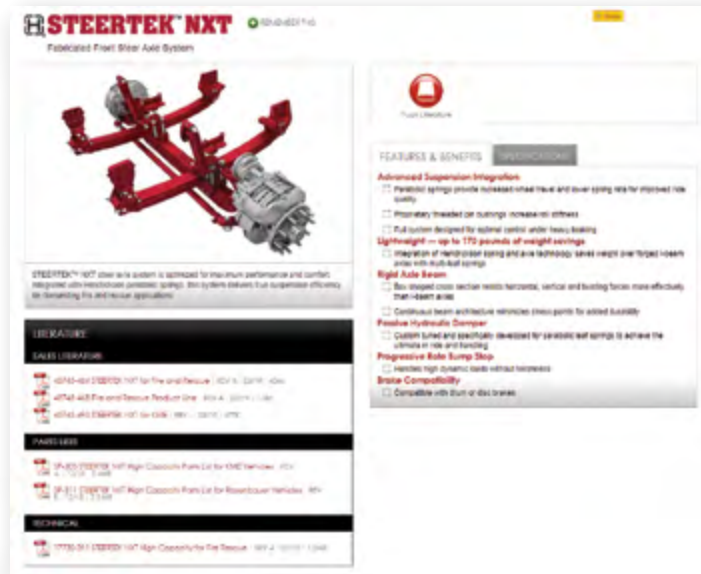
STEERTEK™ NXT

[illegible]

Fabricated Front Steer Axle System

Truck Literature

FEATURES & BENEFITS

SPECIFICATIONS

Advanced Suspension Integration

Parabolic springs provide increased wheel travel and lower spring rate for improved ride quality

Proprietary threaded pin bushings increase roll stiffness

Full system designed for optimal control under heavy braking

Lightweight — up to 170 pounds of weight savings

Integration of reinforced spring and axle technology saves weight over forged I-beam axles with multi-leaf springs

Rigid Axle Beam

Box-shaped cross section resists horizontal, vertical and bending forces more effectively than I-beam axles

Continuous beam architecture minimizes stress points for added durability

Positive Hydraulic Damper

Custom tuned and specifically developed for parabolic leaf springs to achieve the ultimate in ride and handling

Progressive Rate Bump Stop

Handles high dynamic loads without harshness

Brake Compatibility

Compatible with drum or disc brakes

STEERTEK™ NXT steer axle system is optimized for maximum performance and comfort. Integrated with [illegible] parabolic springs, this system delivers true suspension efficiency for demanding fire and rescue applications.

LITERATURE

SALES LITERATURE

45745-404 STEERTEK NXT for Fire and Rescue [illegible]

45745-405 Fire and Rescue Product Line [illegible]

45745-410 STEERTEK NXT for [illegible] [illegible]

PARTS LISTS

SP-623 STEERTEK NXT High Capacity Parts List for KME Vehicles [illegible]

SP-511 STEERTEK NXT High Capacity Parts List for Rosenbauer Vehicles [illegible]

TECHNICAL

17730-311 STEERTEK NXT High Capacity for Fire Rescue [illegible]